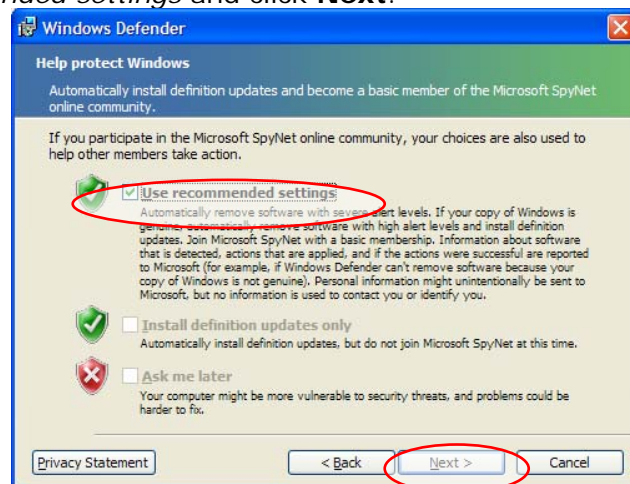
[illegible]nded settings and click **Next**:

Windows Defender

Help protect Windows

Automatically install definition updates and become a basic member of the Microsoft SpyNet online community.

If you participate in the Microsoft SpyNet online community, your choices are also used to help other members take action.

Use recommended settings

Automatically remove software with severe alert levels. If your copy of Windows is genuine, automatically remove software with high alert levels and install definition updates. Join Microsoft SpyNet with a basic membership. Information about software that is detected, actions that are applied, and if the actions were successful are reported to Microsoft (for example, if Windows Defender can't remove software because your copy of Windows is not genuine). Personal information might unintentionally be sent to Microsoft, but no information is used to contact you or identify you.

Install definition updates only

Automatically install definition updates, but do not join Microsoft SpyNet at this time.

Ask me later

Your computer might be more vulnerable to security threats, and problems could be harder to fix.

Privacy Statement

< Back

Next >

Cancel